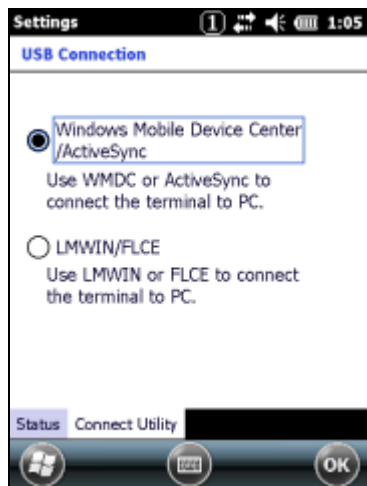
Settings 1 1:05

USB Connection

Windows Mobile Device Center /ActiveSync

Use WMDC or ActiveSync to connect the terminal to PC.

LMWIN/FLCE

Use LMWIN or FLCE to connect the terminal to PC.

Status Connect Utility

OK